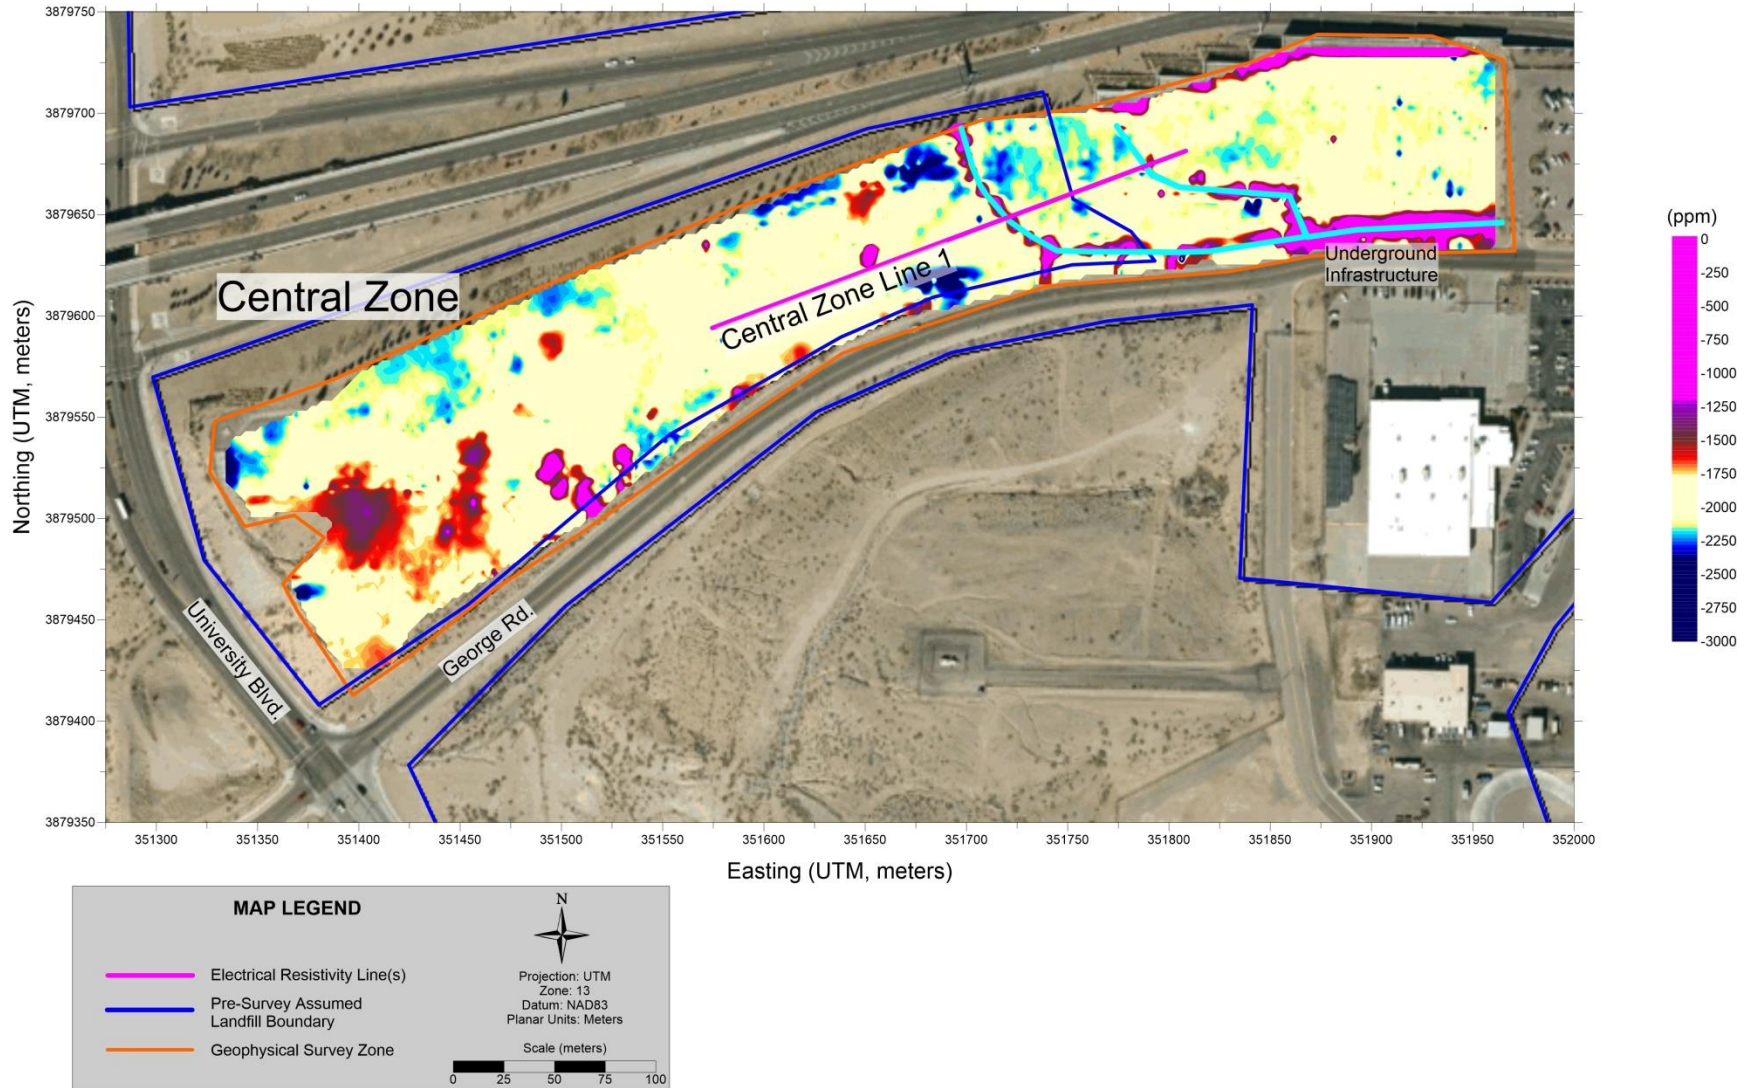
3879750
3879700
3879650
3879600
3879550
3879500
3879450
3879400
3879350

Northing (UTM, meters)

Central Zone

Central Zone Line 1

Underground Infrastructure

University Blvd.

George Rd.

351300 351350 351400 351450 351500 351550 351600 351650 351700 351750 351800 351850 351900 351950 352000

Easting (UTM, meters)

(ppm)
0
-250
-500
-750
-1000
-1250
-1500
-1750
-2000
-2250
-2500
-2750
-3000

MAP LEGEND

Electrical Resistivity Line(s)
Pre-Survey Assumed Landfill Boundary
Geophysical Survey Zone

N

Projection: UTM
Zone: 13
Datum: NAD83
Planar Units: Meters

Scale (meters)
0 25 50 75 100